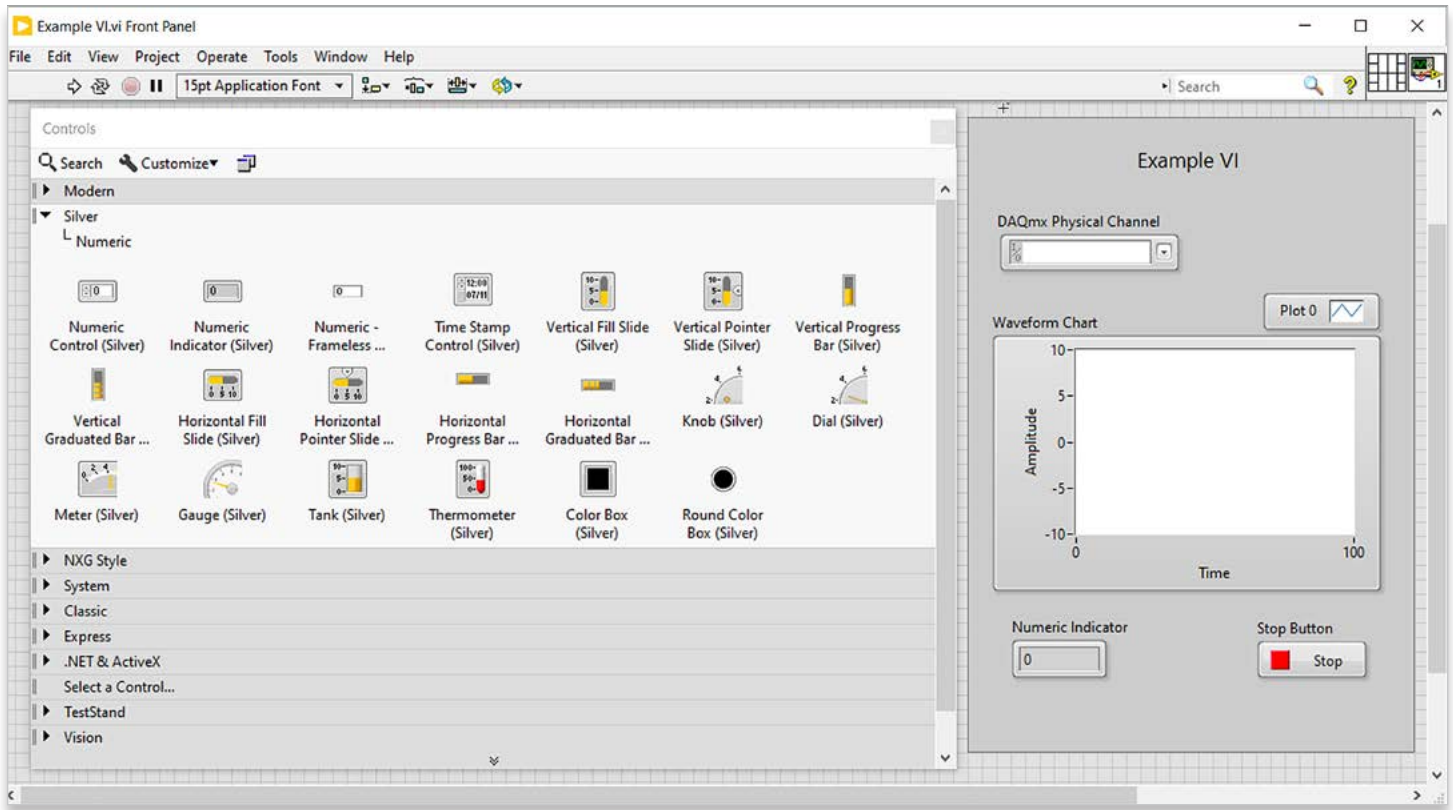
Example VI.vi Front Panel

File Edit View Project Operate Tools Window Help

15pt Application Font

Search

Controls

Search Customize▾

Modern

Silver

Numeric

0
Numeric Control (Silver)

0
Numeric Indicator (Silver)

0
Numeric - Frameless ...

12:00 07/11
Time Stamp Control (Silver)

Vertical Fill Slide (Silver)

Vertical Pointer Slide (Silver)

Vertical Progress Bar (Silver)

Vertical Graduated Bar ...

Horizontal Fill Slide (Silver)

Horizontal Pointer Slide ...

Horizontal Progress Bar ...

Horizontal Graduated Bar ...

Knob (Silver)

Dial (Silver)

Meter (Silver)

Gauge (Silver)

Tank (Silver)

Thermometer (Silver)

Color Box (Silver)

Round Color Box (Silver)

NXG Style

System

Classic

Express

.NET & ActiveX

Select a Control...

TestStand

Vision

Example VI

DAQmx Physical Channel

Plot 0

Waveform Chart

10
5
0
-5
-10
Amplitude
0
100
Time

Numeric Indicator

0

Stop Button

Stop